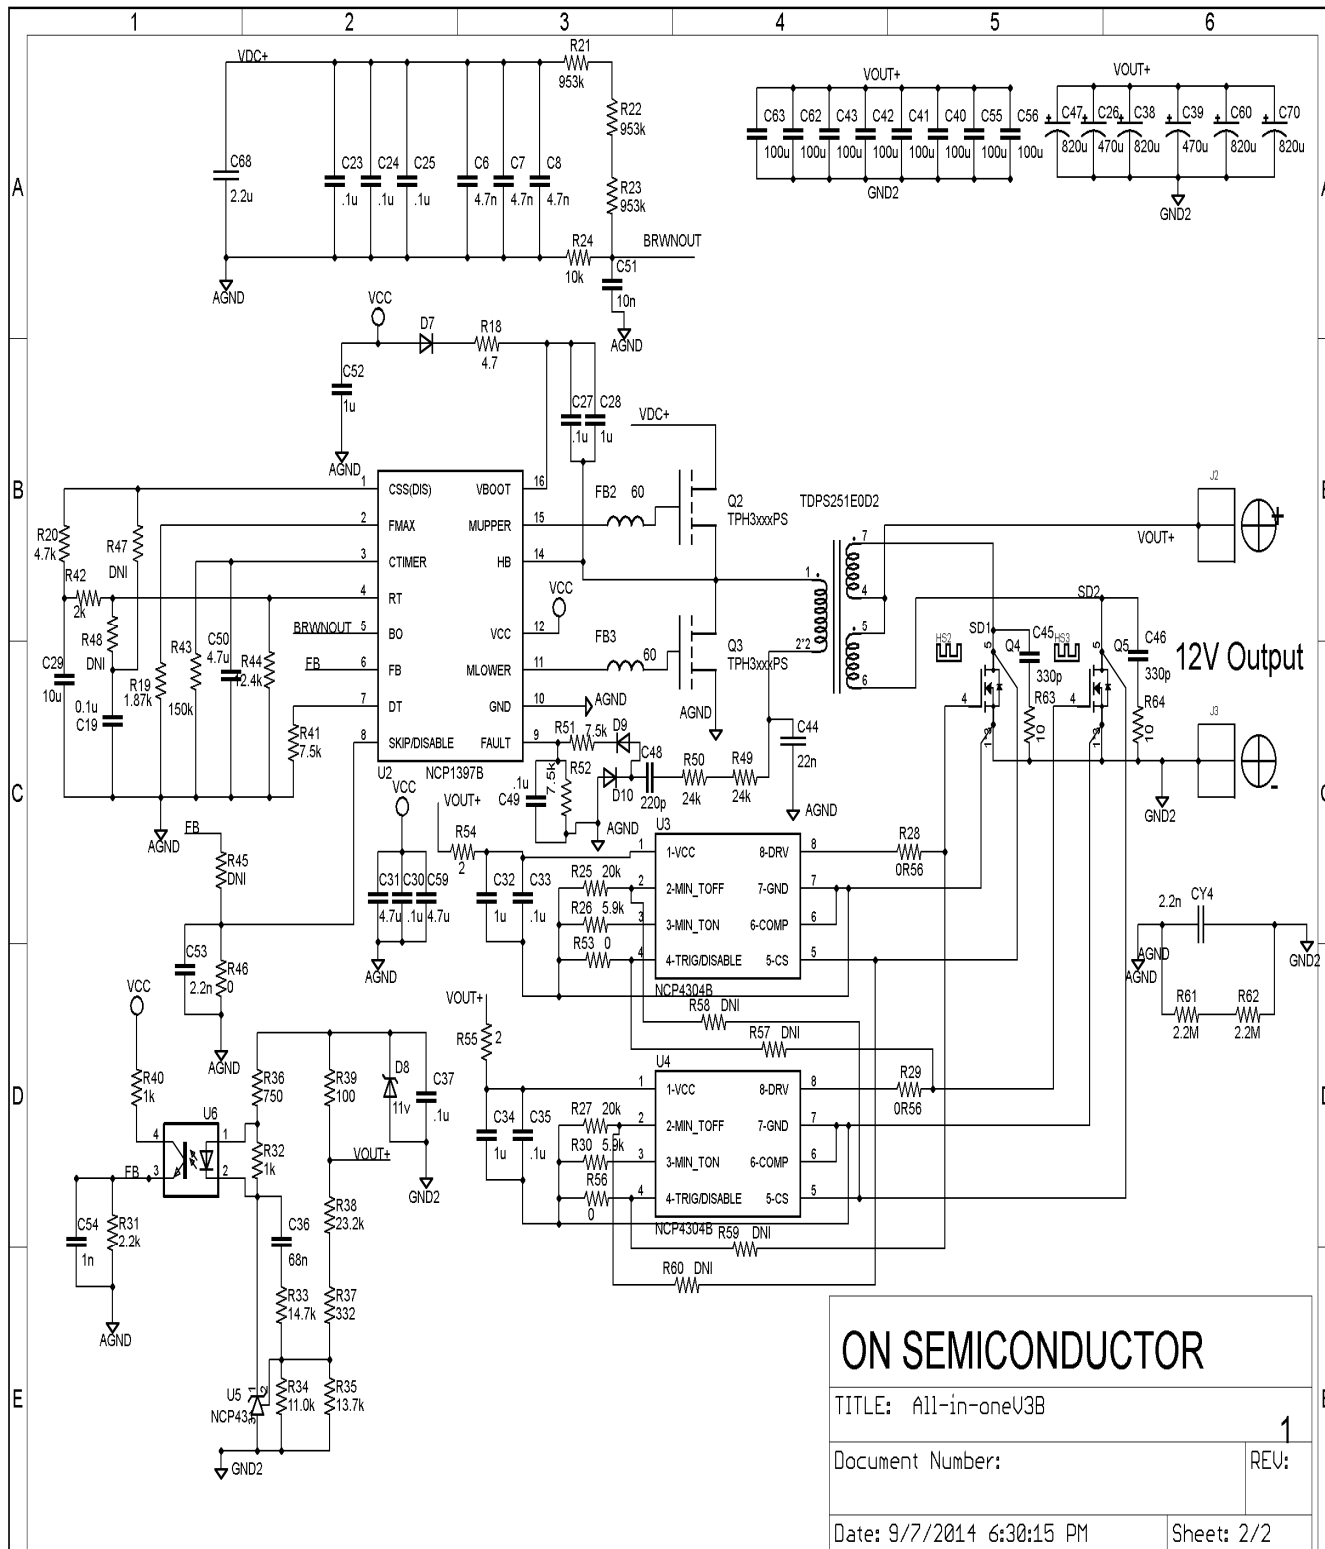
1 2 3 4 5 6

A B C D E

VDC+
R21 953k
R22 953k
R23 953k
R24 10k
BRWNOUT
C51 10n
AGND
C68 2.2u
AGND
C23 .1u C24 .1u C25 .1u C6 4.7n C7 4.7n C8 4.7n

VOUT+
C63 100u C62 100u C43 100u C42 100u C41 100u C40 100u C55 100u C56 100u
GND2
VOUT+
C47 820u C26 470u C38 820u C39 470u C60 820u C70 820u
GND2

VCC
D7
R18 4.7
C52 1u
AGND
C27 .1u C28 1u
VDC+
1 CSS(DIS) VBOOT 16
2 FMAX MUPPER 15
3 CTIMER HB 14
4 RT
BRWNOUT 5 BO VCC 12
FB 6 FB MLOWER 11
7 DT GND 10
8 SKIP/DISABLE FAULT 9
U2 NCP1397B
AGND
FB2 60
Q2 TPH3xxxPS
TDPS251E0D2
FB3 60
Q3 TPH3xxxPS
AGND
VCC
R20 4.7k
R42 2k
R47 DNI
R48 DNI
C29 10u
0.1u C19
R19 1.87k
R43 150k
C50 4.7u
R44 2.4k
R41 7.5k
AGND
R51 7.5k D9
C48
R52 7.5k
C49 .1u
D10 220p
R50 24k R49 24k
C44 22n
AGND
J2
VOUT+
7 4 5 6 1 2'2
SD1 SD2
HS2 Q4 C45 330p HS3 Q5 C46 330p
12V Output
R63 10 R64 10
J3
GND2

FB
R45 DNI
C53 2.2n
R46 0
AGND
VCC
C31 4.7u C30 .1u C59 4.7u
AGND
VOUT+
R54 2
C32 1u C33 .1u
R25 20k R26 5.9k R53 0
U3
1-VCC 8-DRV
2-MIN_TOFF 7-GND
3-MIN_TON 6-COMP
4-TRIG/DISABLE 5-CS
NCP4304B
AGND
R28 0R56
R58 DNI
R57 DNI
2.2n CY4
AGND
AGND
GND2
R61 2.2M R62 2.2M

VCC
R40 1k
U6
FB
C54 1n
R31 2.2k
AGND
R36 750
R32 1k
C36 68n
R33 14.7k
R34 11.0k
U5 NCP431
GND2
R39 100
D8 11v
C37 .1u
GND2
VOUT+
R38 23.2k
R37 332
R35 13.7k
VOUT+
R55 2
C34 1u C35 .1u
R27 20k R30 5.9k R56 0
U4
1-VCC 8-DRV
2-MIN_TOFF 7-GND
3-MIN_TON 6-COMP
4-TRIG/DISABLE 5-CS
NCP4304B
R29 0R56
R59 DNI
R60 DNI

ON SEMICONDUCTOR
TITLE: All-in-oneV3B
Document Number:
REV: 1
Date: 9/7/2014 6:30:15 PM
Sheet: 2/2